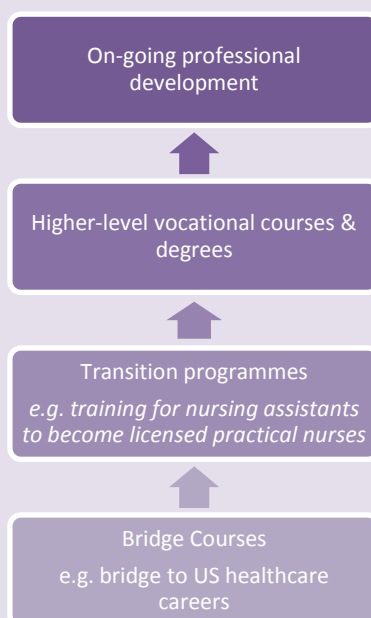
On-going professional development

Higher-level vocational courses & degrees

Transition programmes

e.g. training for nursing assistants to become licensed practical nurses

Bridge Courses

e.g. bridge to US healthcare careers